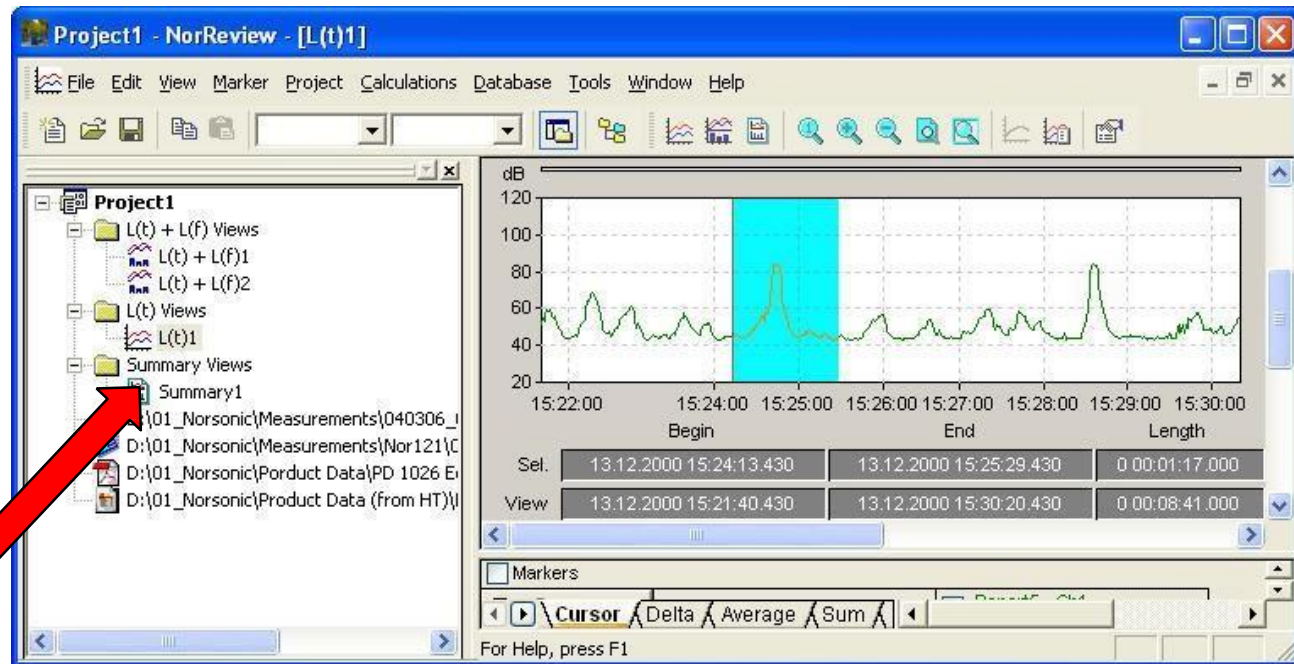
Project1 - NorReview - [L(t)1]

File Edit View Marker Project Calculations Database Tools Window Help

Project1
L(t) + L(f) Views
L(t) + L(f)1
L(t) + L(f)2
L(t) Views
L(t)1
Summary Views
Summary1
D:\01_Norsonic\Measurements\040306_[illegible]
D:\01_Norsonic\Measurements\Nor121\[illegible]
D:\01_Norsonic\Porduct Data\PD 1026 E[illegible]
D:\01_Norsonic\Product Data (from HT)\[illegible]

dB
120
100
80
60
40
20
15:22:00 15:24:00 15:25:00 15:26:00 15:27:00 15:28:00 15:29:00 15:30:00

| | Begin | End | Length |
|---|---|---|---|
| Sel. | 13.12.2000 15:24:13.430 | 13.12.2000 15:25:29.430 | 0 00:01:17.000 |
| View | 13.12.2000 15:21:40.430 | 13.12.2000 15:30:20.430 | 0 00:08:41.000 |

Markers
Cursor Delta Average Sum

For Help, press F1